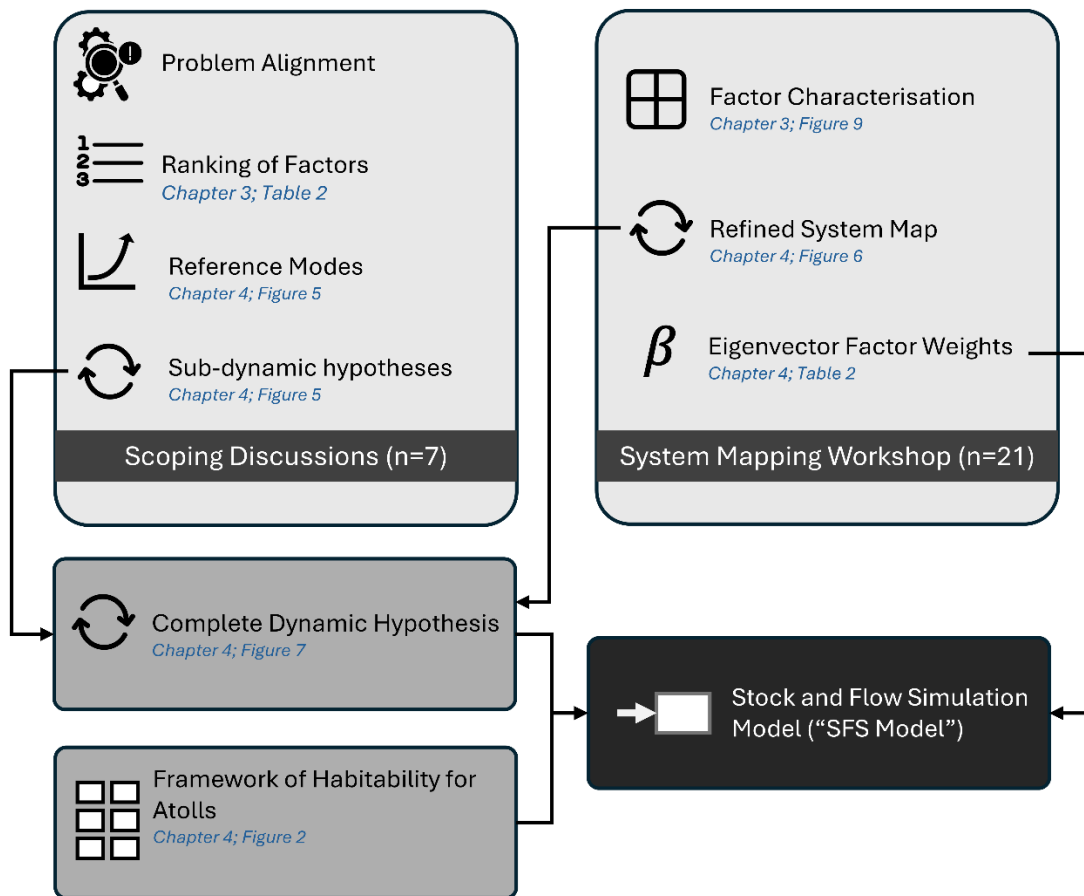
Problem Alignment

Ranking of Factors
Chapter 3; Table 2

Reference Modes
Chapter 4; Figure 5

Sub-dynamic hypotheses
Chapter 4; Figure 5

Scoping Discussions (n=7)

Factor Characterisation
Chapter 3; Figure 9

Refined System Map
Chapter 4; Figure 6

$\beta$ Eigenvector Factor Weights
Chapter 4; Table 2

System Mapping Workshop (n=21)

Complete Dynamic Hypothesis
Chapter 4; Figure 7

Framework of Habitability for Atolls
Chapter 4; Figure 2

Stock and Flow Simulation Model ("SFS Model")